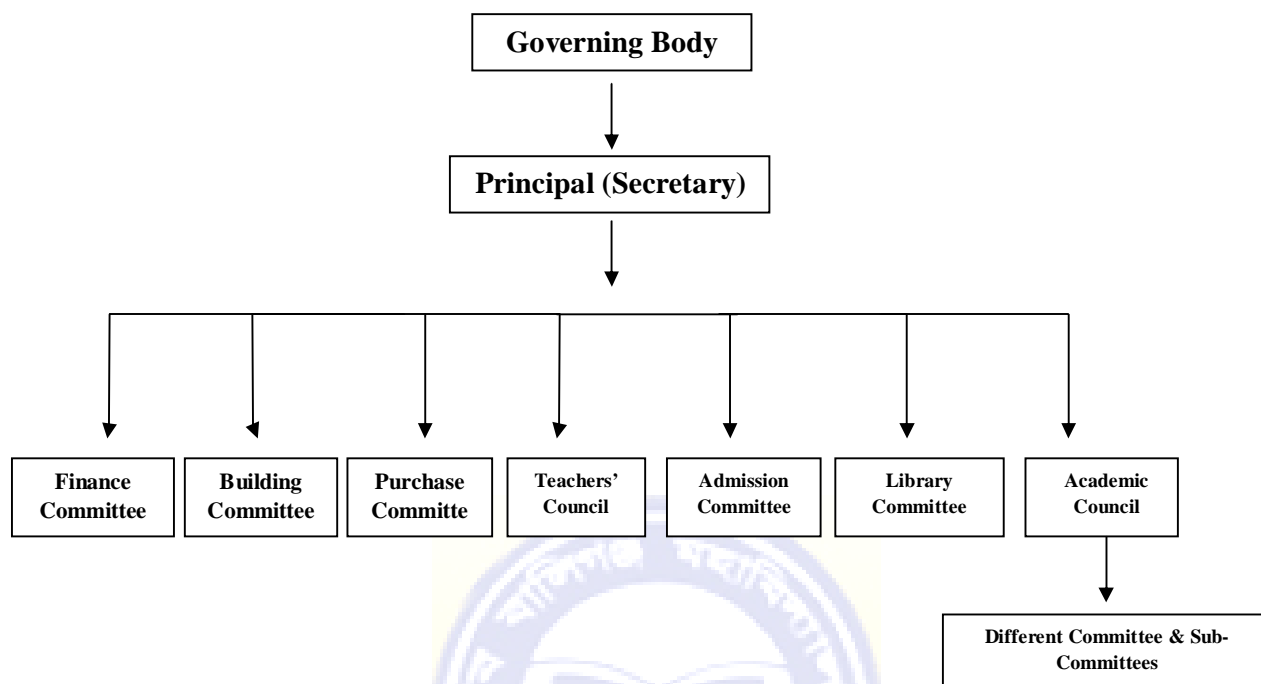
Governing Body

Principal (Secretary)

Finance Committee

Building Committee

Purchase Committe

Teachers' Council

Admission Committee

Library Committee

Academic Council

Different Committee & Sub-Committees